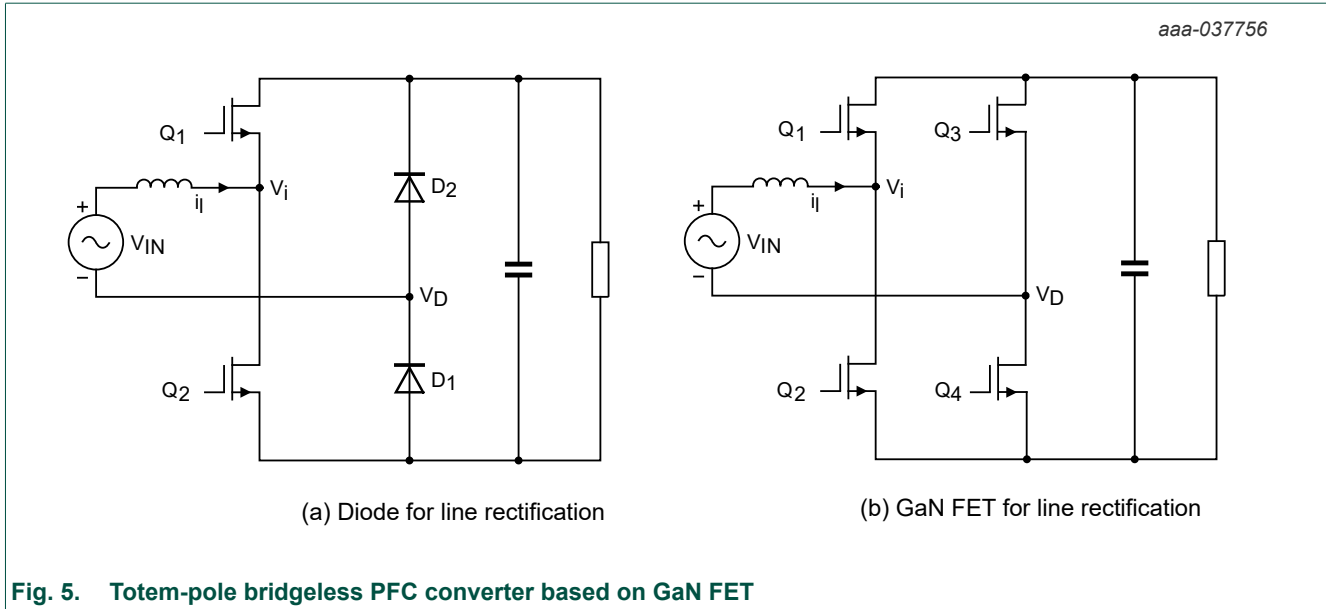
aaa-037756

$Q_1$

$V_i$

$i_l$

+

$V_{IN}$

−

$D_2$

$V_D$

$D_1$

$Q_2$

(a) Diode for line rectification

$Q_1$

$Q_3$

$V_i$

$i_l$

+

$V_{IN}$

−

$V_D$

$Q_2$

$Q_4$

(b) GaN FET for line rectification

Fig. 5. Totem-pole bridgeless PFC converter based on GaN FET